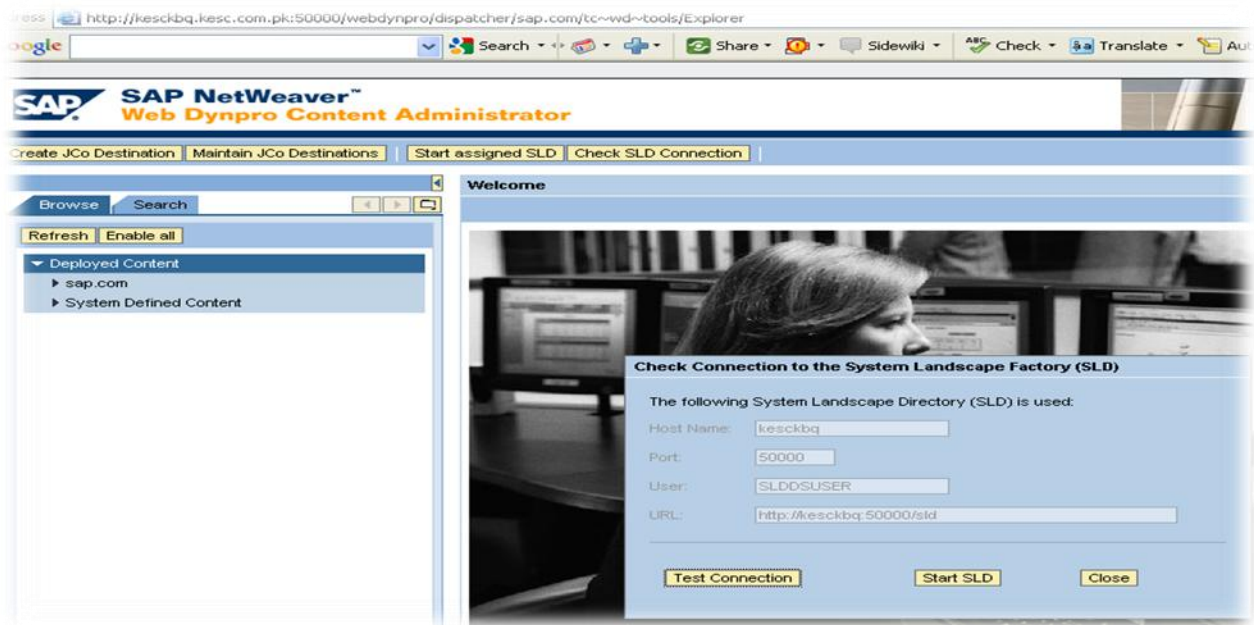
ress http://kesckbq.kesc.com.pk:50000/webdynpro/dispatcher/sap.com/tc~wd~tools/Explorer

oogle Search Share Sidewiki Check Translate Au

SAP NetWeaver™
Web Dynpro Content Administrator

reate JCo Destination | Maintain JCo Destinations | Start assigned SLD | Check SLD Connection

Browse | Search

Refresh | Enable all

Deployed Content
sap.com
System Defined Content

Welcome

Check Connection to the System Landscape Factory (SLD)

The following System Landscape Directory (SLD) is used:

Host Name: kesckbq

Port: 50000

User: SLDDSUSER

URL: http://kesckbq:50000/sld

Test Connection | Start SLD | Close